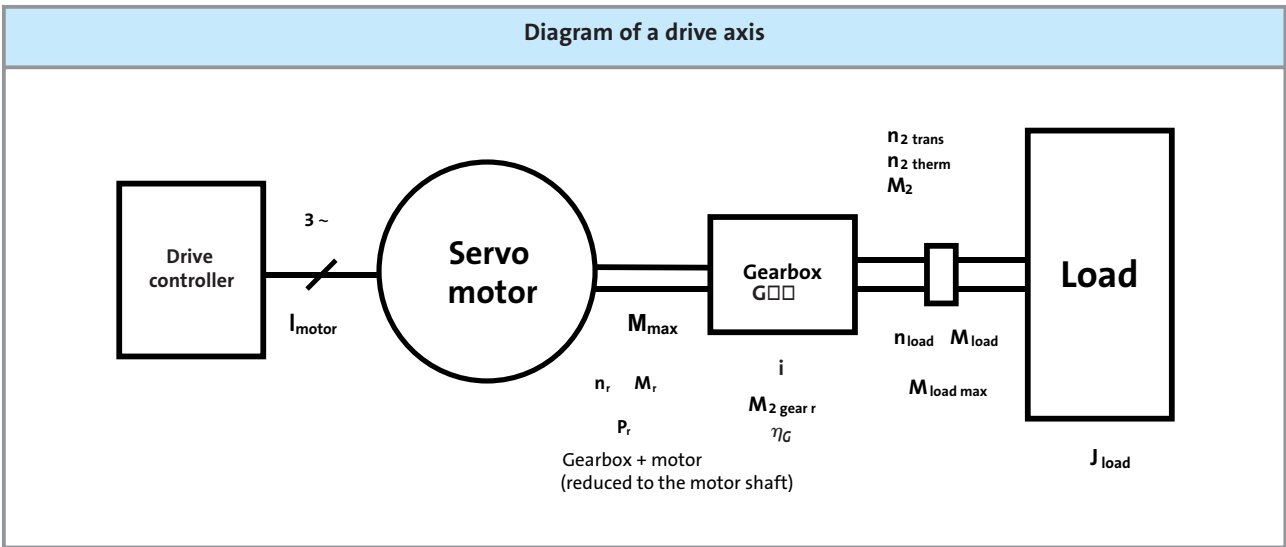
Diagram of a drive axis

Drive controller

3 ~

$I_{motor}$

Servo motor

$M_{max}$

$n_r$ $M_r$

$P_r$

Gearbox + motor (reduced to the motor shaft)

Gearbox G□□

i

$M_{2\ gear\ r}$

$\eta_G$

$n_{2\ trans}$

$n_{2\ therm}$

$M_2$

$n_{load}$ $M_{load}$

$M_{load\ max}$

Load

$J_{load}$